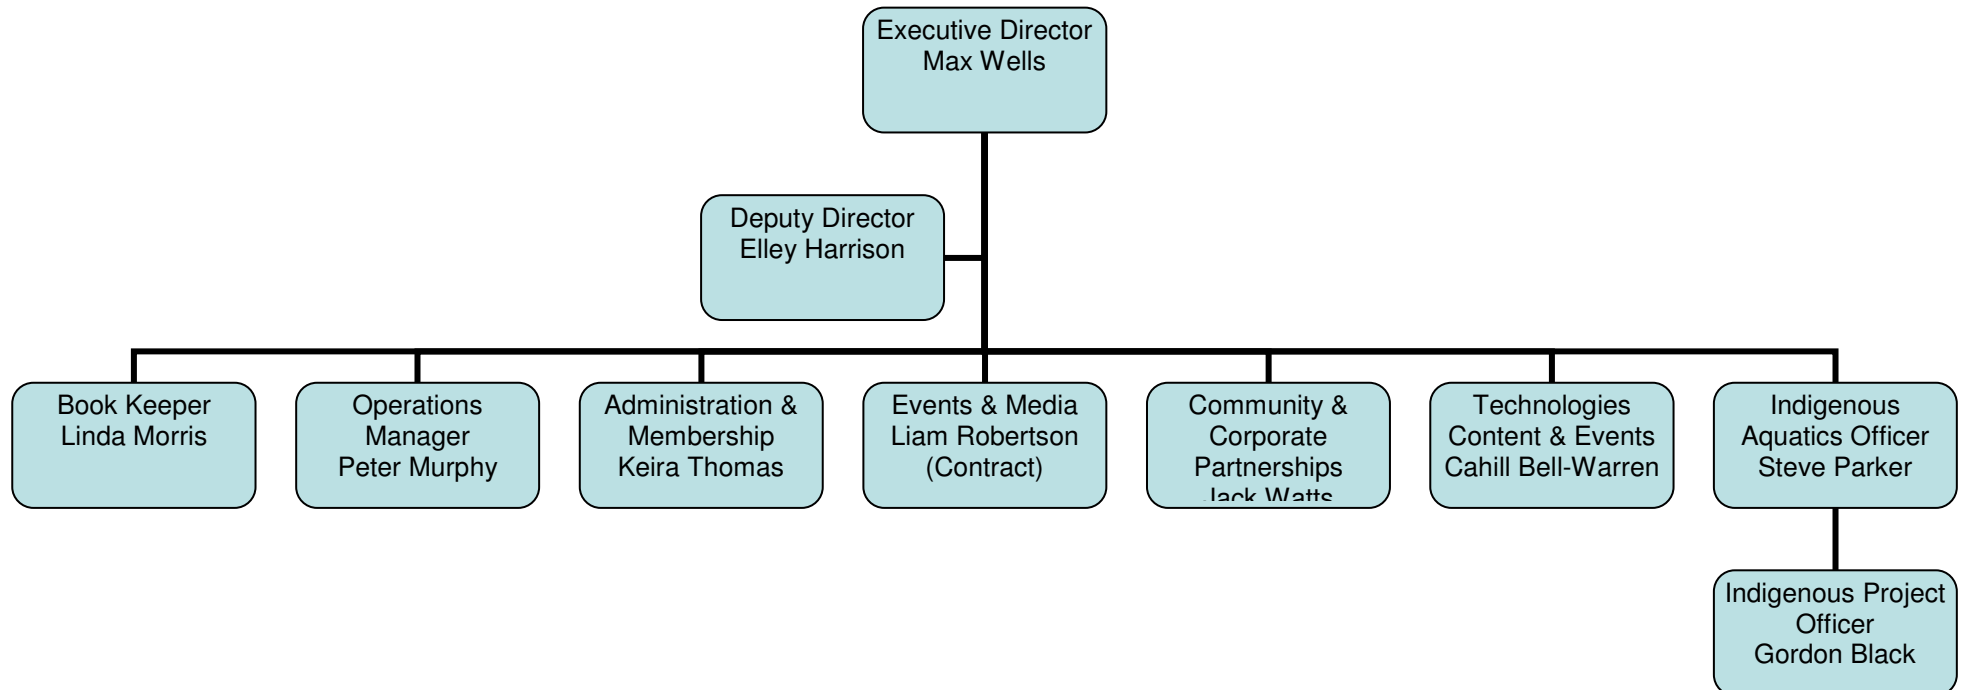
Executive Director
Max Wells

Deputy Director
Elley Harrison

Book Keeper
Linda Morris

Operations
Manager
Peter Murphy

Administration &
Membership
Keira Thomas

Events & Media
Liam Robertson
(Contract)

Community &
Corporate
Partnerships
Jack Watts

Technologies
Content & Events
Cahill Bell-Warren

Indigenous
Aquatics Officer
Steve Parker

Indigenous Project
Officer
Gordon Black